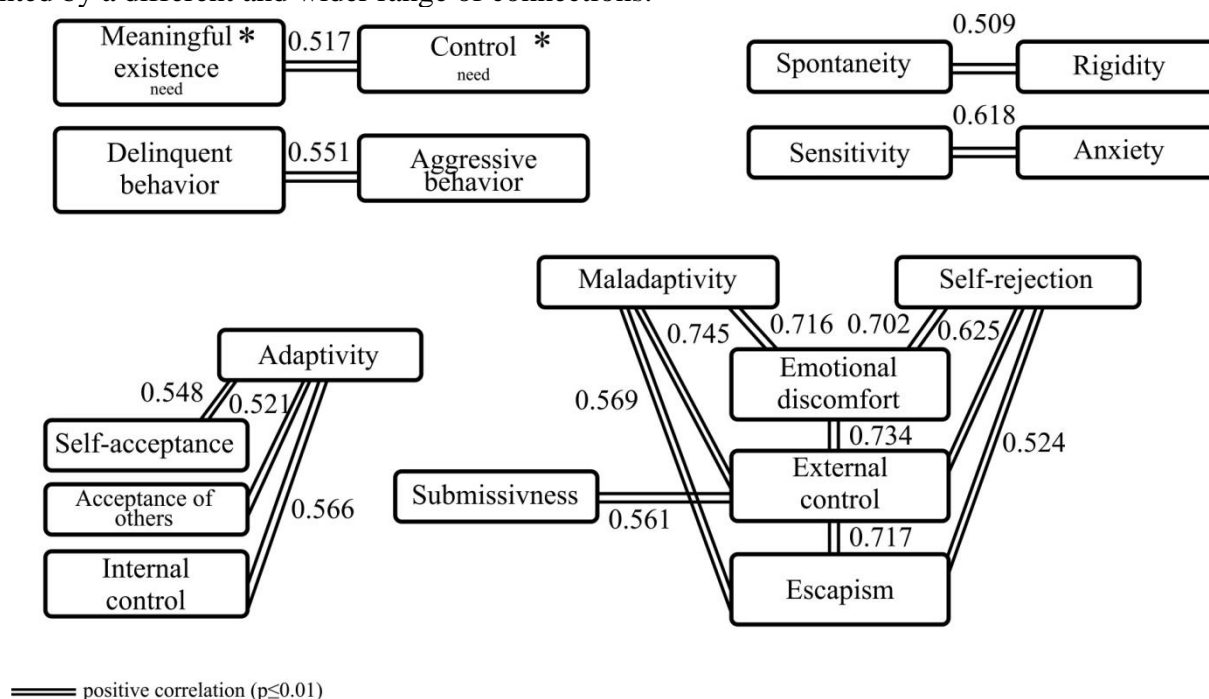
nted by a different and wider range of connections.

Meaningful * existence need
0.517
Control * need

0.509
Spontaneity
Rigidity

Delinquent behavior
0.551
Aggressive behavior

0.618
Sensitivity
Anxiety

Maladaptivity
Self-rejection
0.745
0.716
0.702
0.625
Emotional discomfort
0.569
0.734
0.524
External control
Submissivness
0.561
0.717
Escapism

Adaptivity
0.548
0.521
Self-acceptance
Acceptance of others
0.566
Internal control

positive correlation (p≤0.01)